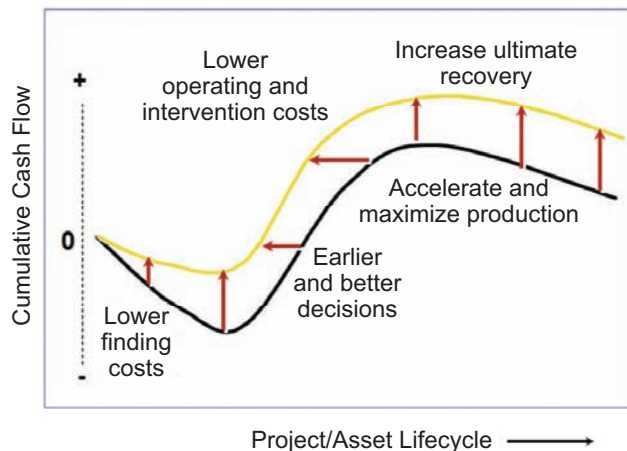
Cumulative Cash Flow

+

0

-

Lower operating and intervention costs

Increase ultimate recovery

Accelerate and maximize production

Earlier and better decisions

Lower finding costs

Project/Asset Lifecycle